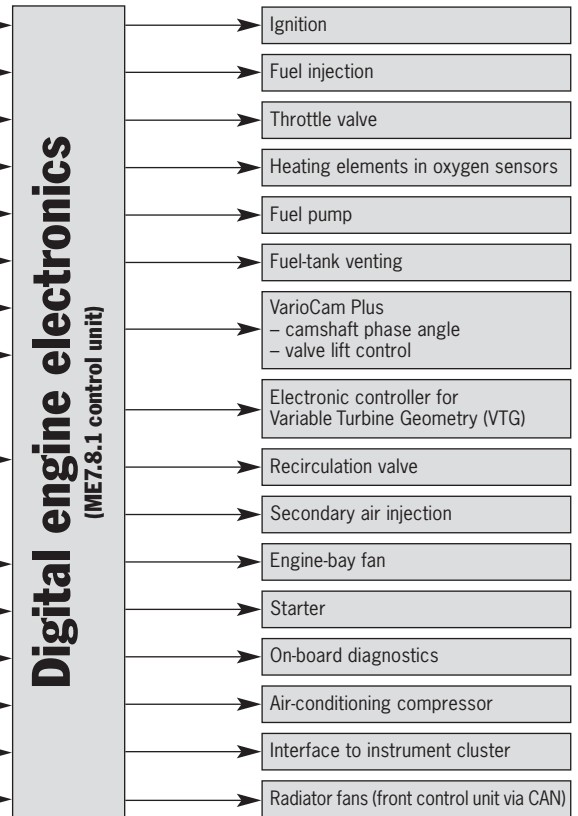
Digital engine electronics
(ME7.8.1 control unit)

Ignition

Fuel injection

Throttle valve

Heating elements in oxygen sensors

Fuel pump

Fuel-tank venting

VarioCam Plus
– camshaft phase angle
– valve lift control

Electronic controller for Variable Turbine Geometry (VTG)

Recirculation valve

Secondary air injection

Engine-bay fan

Starter

On-board diagnostics

Air-conditioning compressor

Interface to instrument cluster

Radiator fans (front control unit via CAN)